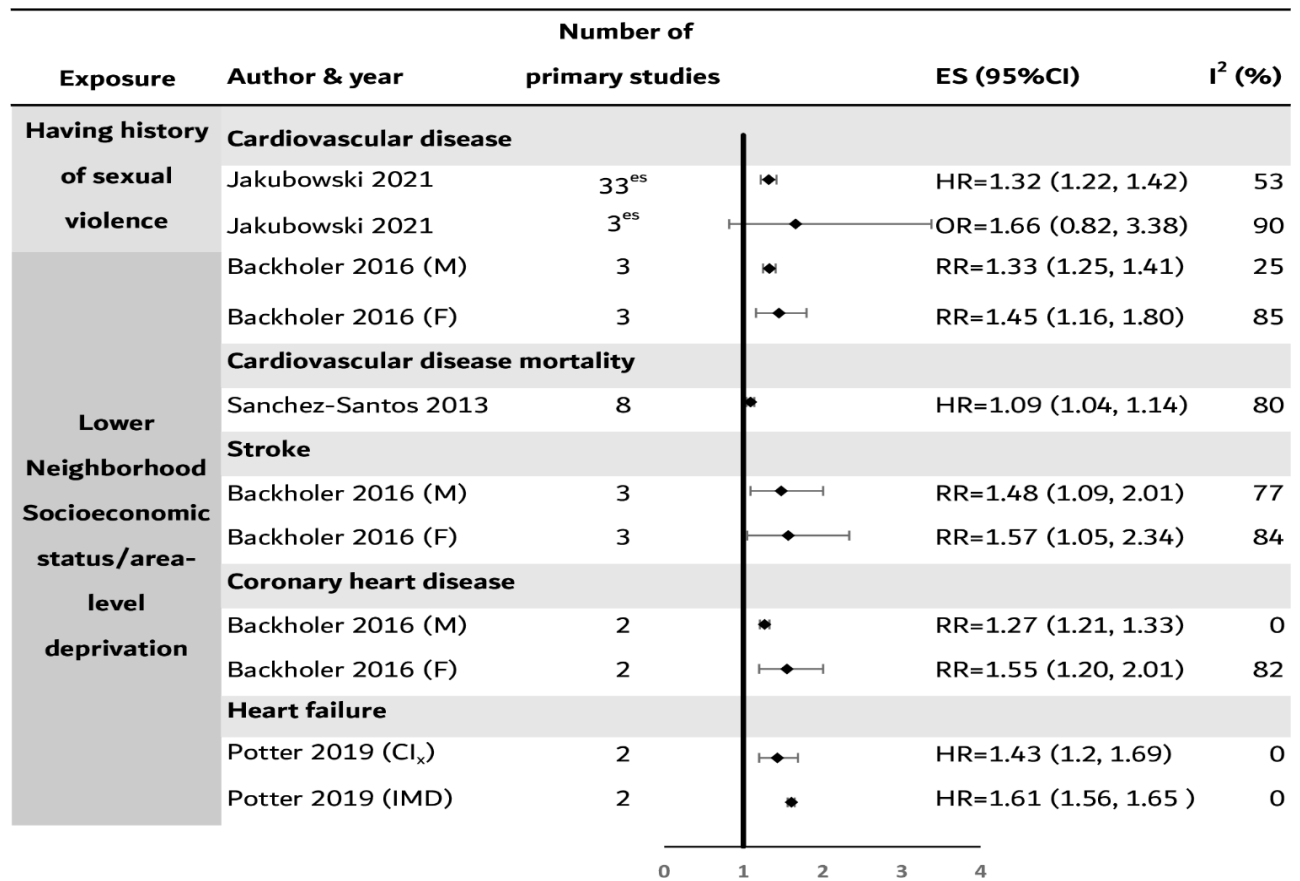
| Exposure | Author & year | Number of primary studies | ES (95%CI) | $I^2$ (%) |
|---|---|---|---|---|
| Having history of sexual violence | **Cardiovascular disease** | | | |
| | Jakubowski 2021 | $33^{es}$ | HR=1.32 (1.22, 1.42) | 53 |
| | Jakubowski 2021 | $3^{es}$ | OR=1.66 (0.82, 3.38) | 90 |
| Lower Neighborhood Socioeconomic status/area-level deprivation | Backholer 2016 (M) | 3 | RR=1.33 (1.25, 1.41) | 25 |
| | Backholer 2016 (F) | 3 | RR=1.45 (1.16, 1.80) | 85 |
| | **Cardiovascular disease mortality** | | | |
| | Sanchez-Santos 2013 | 8 | HR=1.09 (1.04, 1.14) | 80 |
| | **Stroke** | | | |
| | Backholer 2016 (M) | 3 | RR=1.48 (1.09, 2.01) | 77 |
| | Backholer 2016 (F) | 3 | RR=1.57 (1.05, 2.34) | 84 |
| | **Coronary heart disease** | | | |
| | Backholer 2016 (M) | 2 | RR=1.27 (1.21, 1.33) | 0 |
| | Backholer 2016 (F) | 2 | RR=1.55 (1.20, 2.01) | 82 |
| | **Heart failure** | | | |
| | Potter 2019 ($CI_x$) | 2 | HR=1.43 (1.2, 1.69) | 0 |
| | Potter 2019 (IMD) | 2 | HR=1.61 (1.56, 1.65 ) | 0 |

0 1 2 3 4